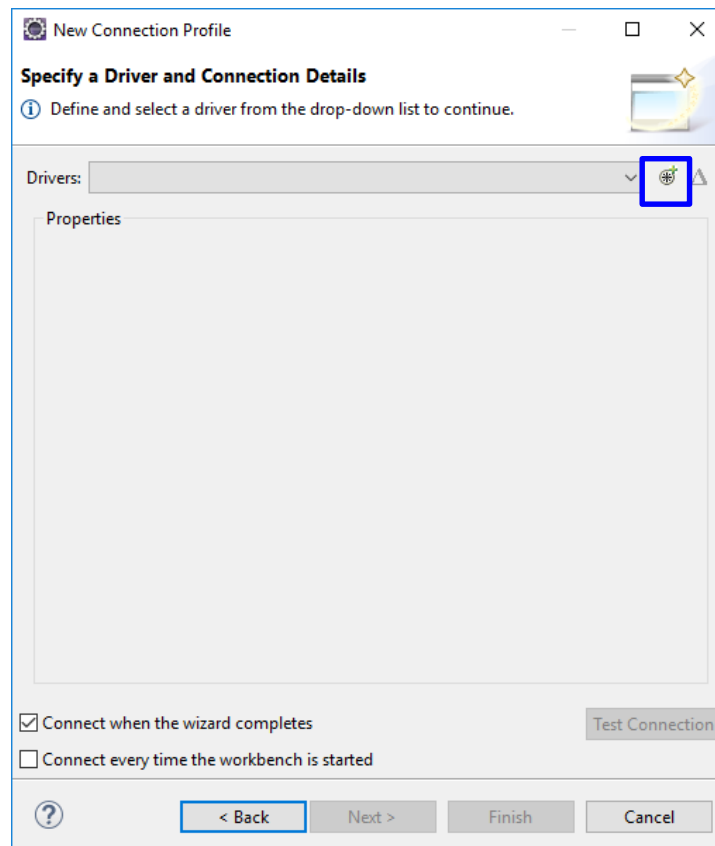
New Connection Profile

Specify a Driver and Connection Details
Define and select a driver from the drop-down list to continue.

Drivers:

Properties

Connect when the wizard completes

Test Connection

Connect every time the workbench is started

< Back
Next >
Finish
Cancel